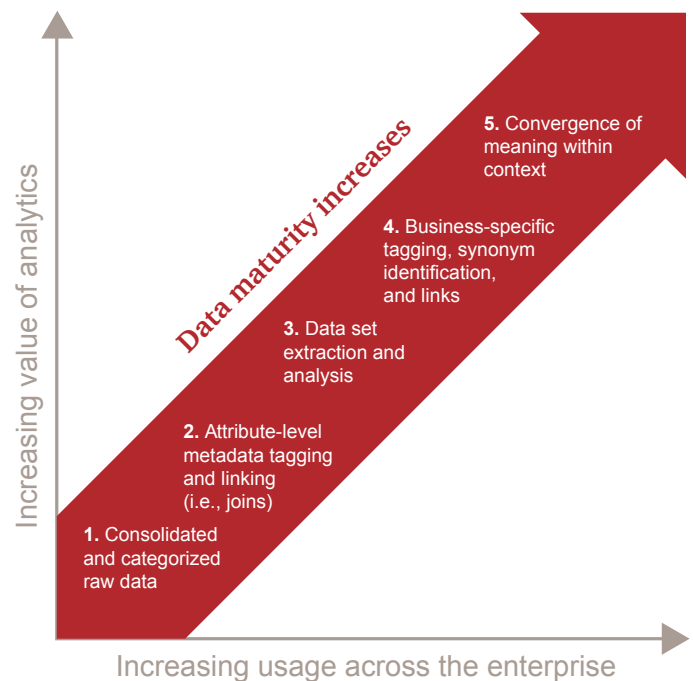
Increasing value of analytics

Data maturity increases

5. Convergence of meaning within context

4. Business-specific tagging, synonym identification, and links

3. Data set extraction and analysis

2. Attribute-level metadata tagging and linking (i.e., joins)

1. Consolidated and categorized raw data

Increasing usage across the enterprise